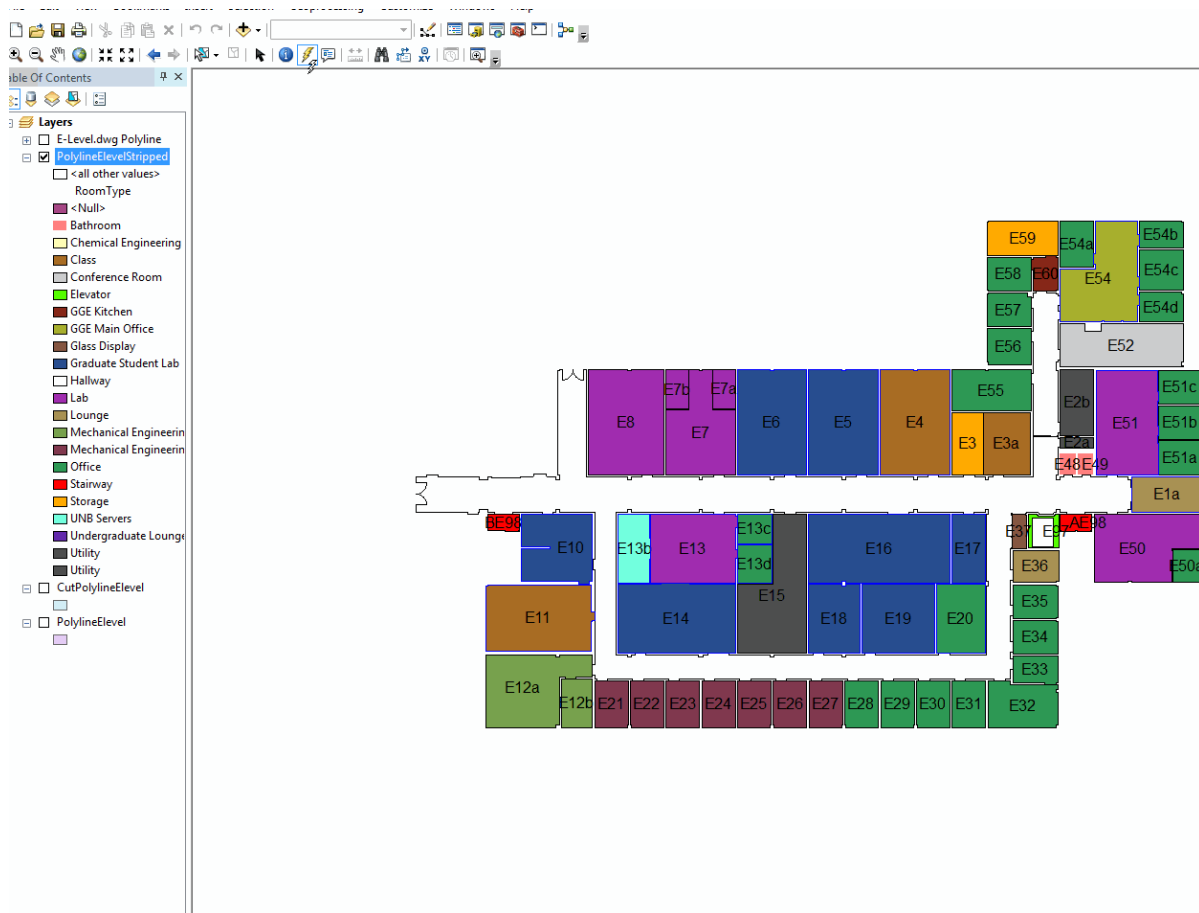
able Of Contents
Layers
E-Level.dwg Polyline
PolylineElevelStripped
<all other values>
RoomType
<Null>
Bathroom
Chemical Engineering
Class
Conference Room
Elevator
GGE Kitchen
GGE Main Office
Glass Display
Graduate Student Lab
Hallway
Lab
Lounge
Mechanical Engineerin
Mechanical Engineerin
Office
Stairway
Storage
UNB Servers
Undergraduate Lounge
Utility
Utility
CutPolylineElevel
PolylineElevel

E59
E54a
E54b
E58
E60
E54
E54c
E57
E54d
E56
E52
E8
E7b
E7a
E7
E6
E5
E4
E55
E3
E3a
E2b
E2a
E51
E51c
E51b
E51a
E48
E49
E1a
BE98
E10
E13b
E13
E13c
E13d
E15
E16
E17
E37
E
AE98
E50
E50a
E36
E11
E14
E18
E19
E20
E35
E34
E33
E12a
E12b
E21
E22
E23
E24
E25
E26
E27
E28
E29
E30
E31
E32